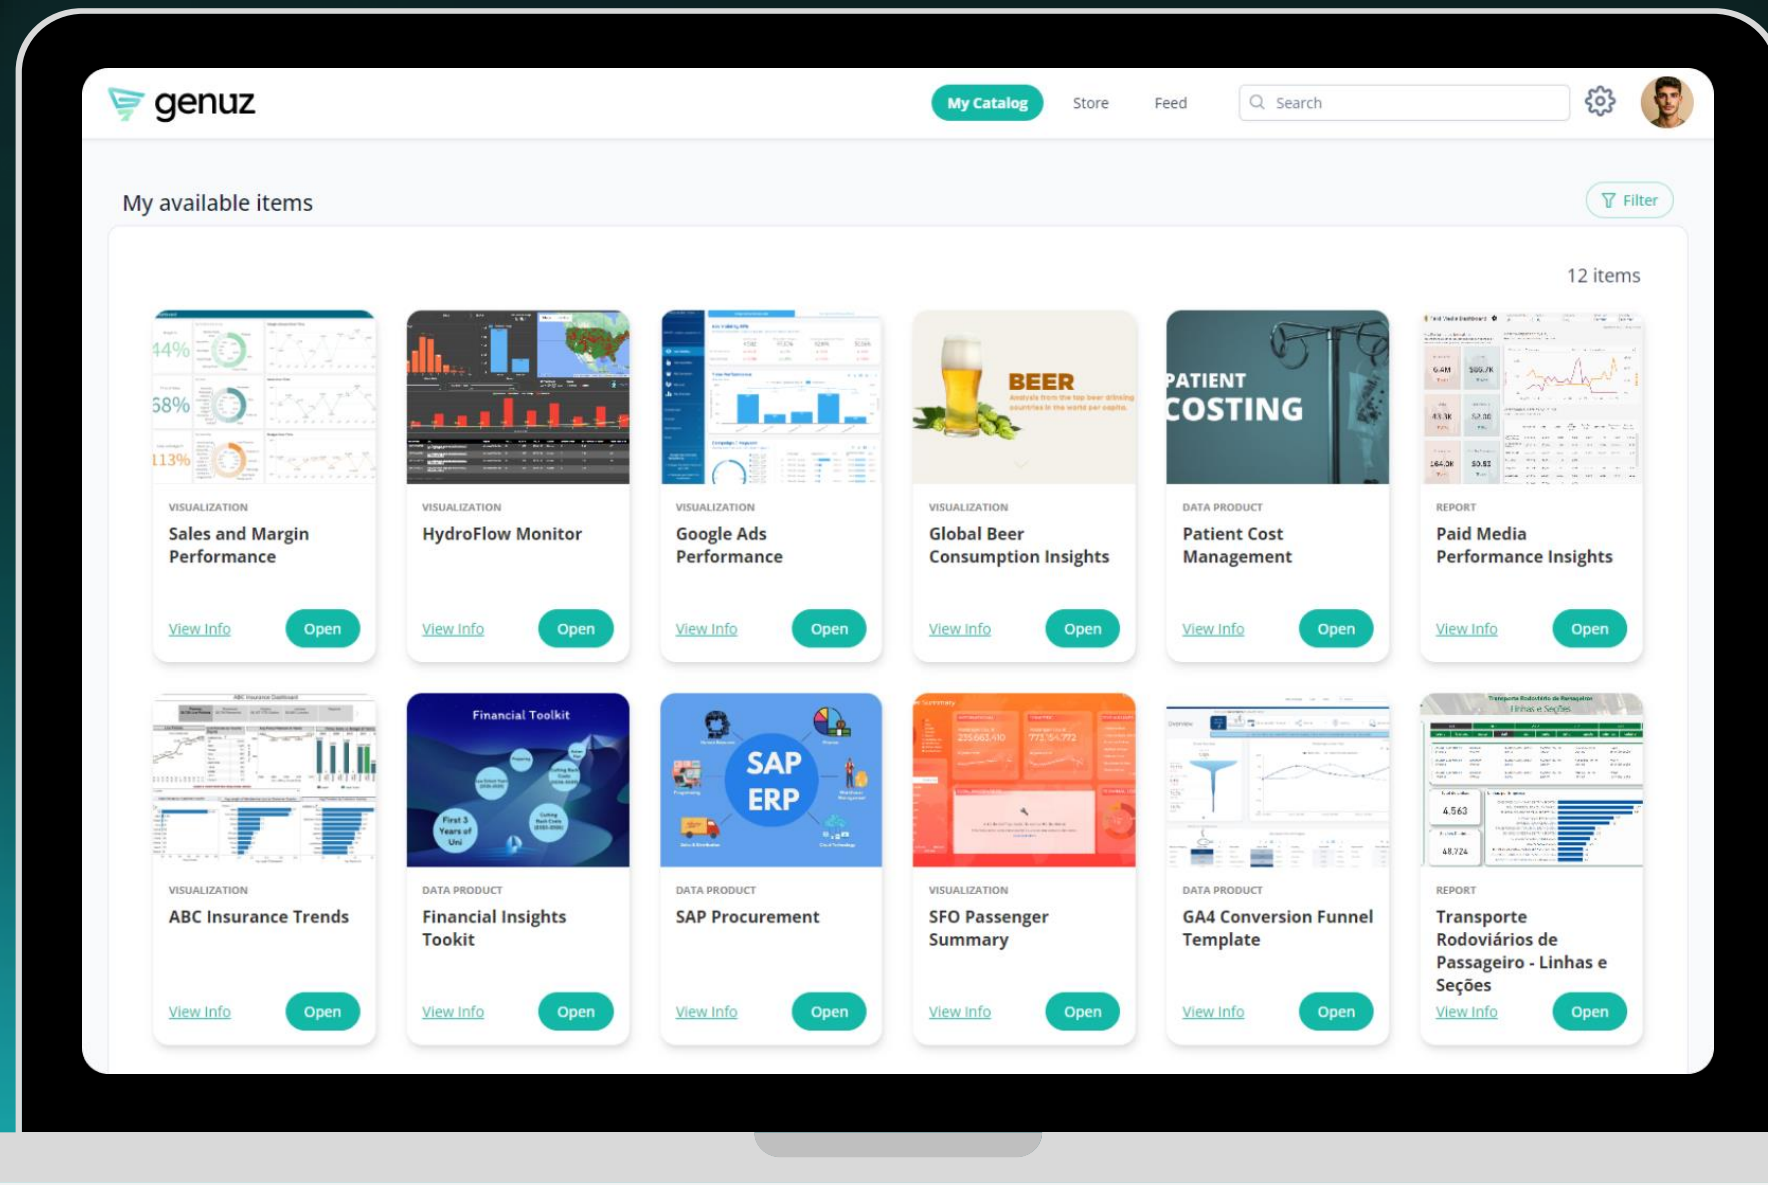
genuz

My Catalog Store Feed Search

My available items

Filter

12 items

44%
68%
113%

VISUALIZATION
Sales and Margin Performance
View Info Open

VISUALIZATION
HydroFlow Monitor
View Info Open

VISUALIZATION
Google Ads Performance
View Info Open

BEER
Analysis from the top beer drinking countries in the world per capita.

VISUALIZATION
Global Beer Consumption Insights
View Info Open

PATIENT COSTING

DATA PRODUCT
Patient Cost Management
View Info Open

REPORT
Paid Media Performance Insights
View Info Open

VISUALIZATION
ABC Insurance Trends
View Info Open

Financial Toolkit
First 3 Years of Uni

DATA PRODUCT
Financial Insights Tookit
View Info Open

SAP ERP

DATA PRODUCT
SAP Procurement
View Info Open

VISUALIZATION
SFO Passenger Summary
View Info Open

DATA PRODUCT
GA4 Conversion Funnel Template
View Info Open

Linhas e Seções
4,563
48,724

REPORT
Transporte Rodoviários de Passageiro - Linhas e Seções
View Info Open